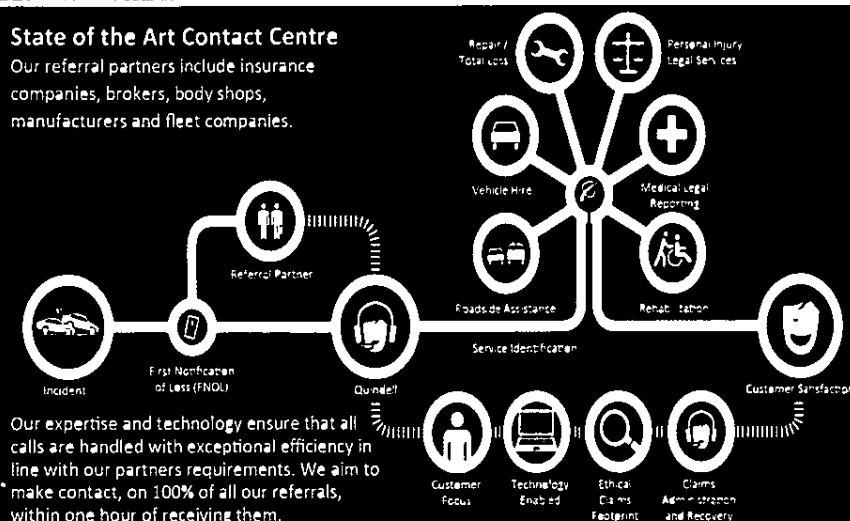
State of the Art Contact Centre
Our referral partners include insurance companies, brokers, body shops, manufacturers and fleet companies.

Repair / Total Loss

Personal Injury Legal Services

Vehicle Hire

Medical Legal Reporting

Roadside Assistance

Rehabilitation

Referral Partner

Incident

First Notification of Loss (FNOL)

Quindell

Service Identification

Customer Satisfaction

Our expertise and technology ensure that all calls are handled with exceptional efficiency in line with our partners requirements. We aim to make contact, on 100% of all our referrals, within one hour of receiving them.

Customer Focus

Technology Enabled

Ethical Claims Footprint

Claims Administration and Recovery